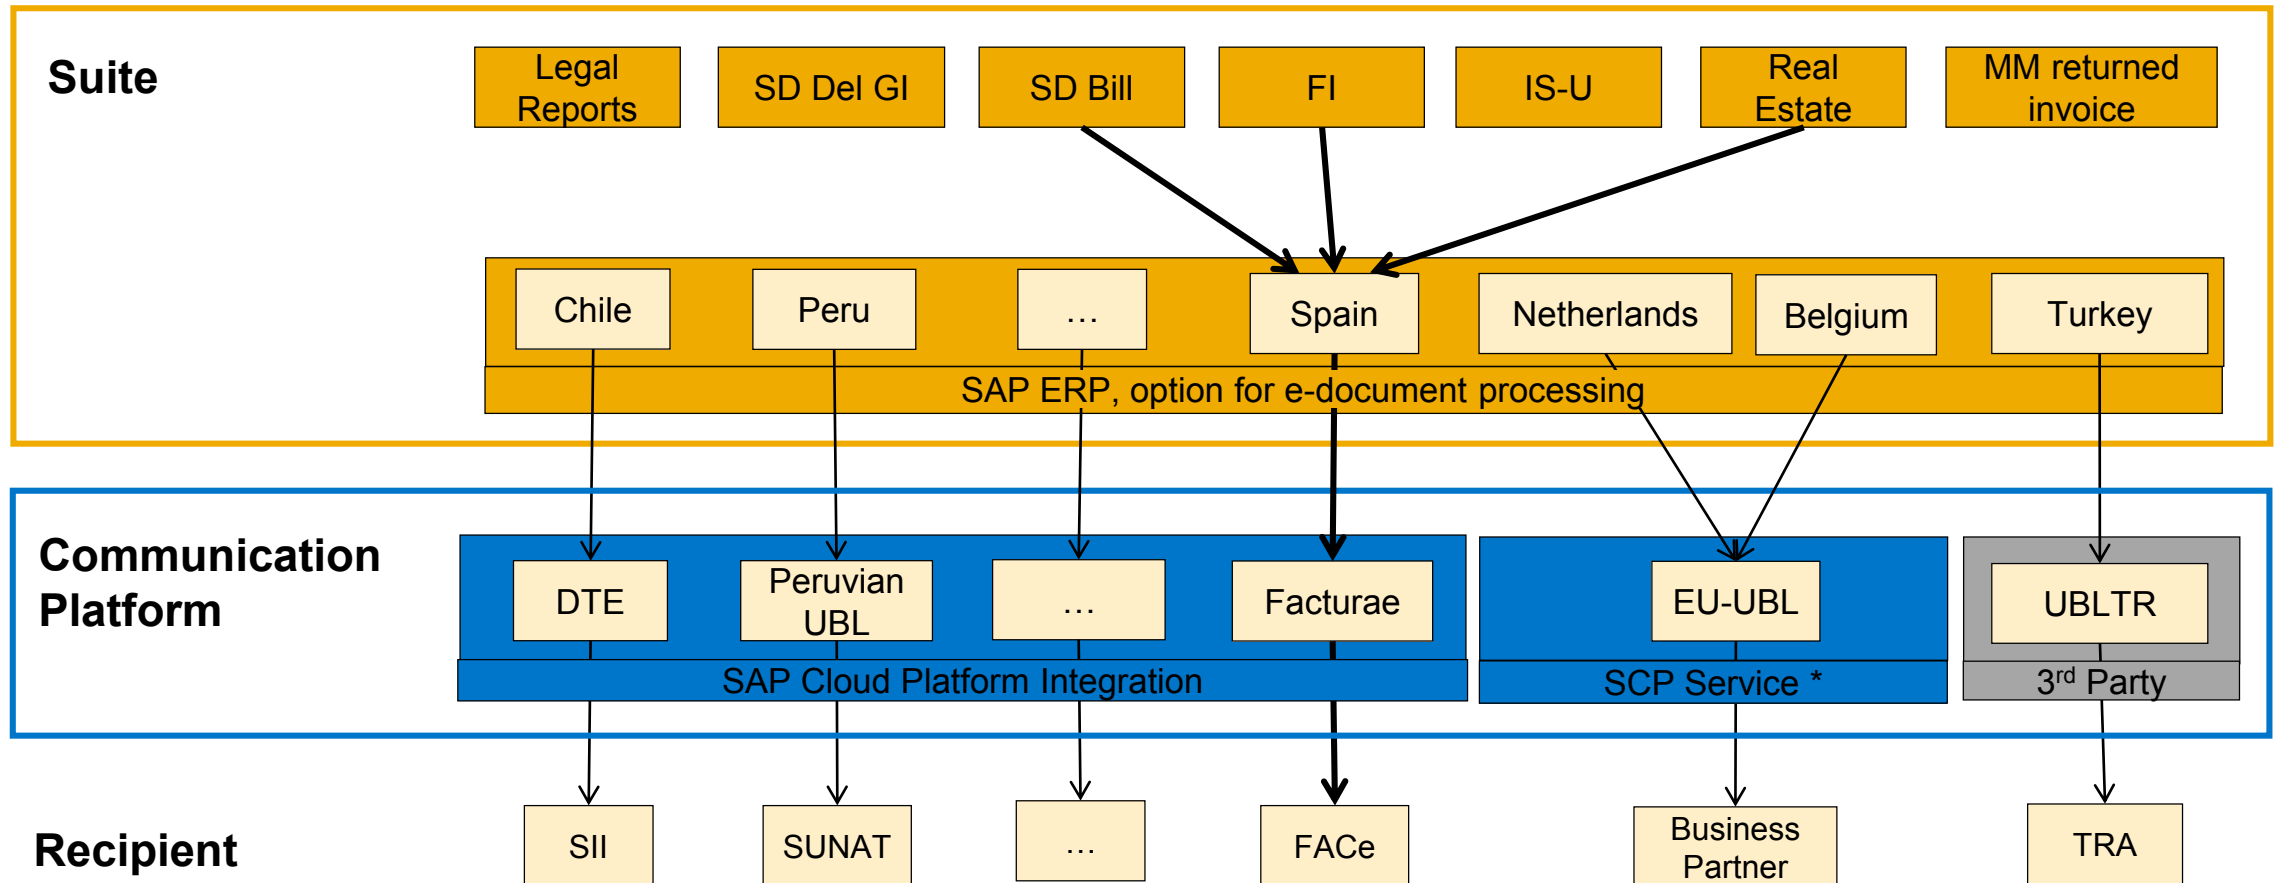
Suite

Legal Reports

SD Del GI

SD Bill

FI

IS-U

Real Estate

MM returned invoice

Chile

Peru

…

Spain

Netherlands

Belgium

Turkey

SAP ERP, option for e-document processing

Communication Platform

DTE

Peruvian UBL

…

Facturae

EU-UBL

UBLTR

SAP Cloud Platform Integration

SCP Service *

3$^{rd}$ Party

Recipient

SII

SUNAT

…

FACe

Business Partner

TRA